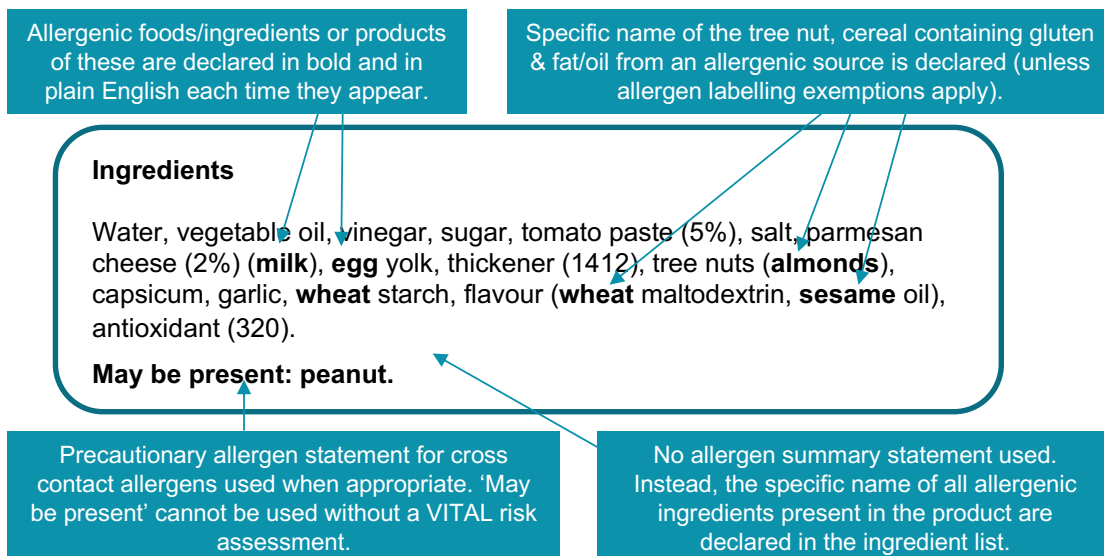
Allergenic foods/ingredients or products of these are declared in bold and in plain English each time they appear.

Specific name of the tree nut, cereal containing gluten & fat/oil from an allergenic source is declared (unless allergen labelling exemptions apply).

**Ingredients**

Water, vegetable oil, vinegar, sugar, tomato paste (5%), salt, parmesan cheese (2%) (**milk**), **egg** yolk, thickener (1412), tree nuts (**almonds**), capsicum, garlic, **wheat** starch, flavour (**wheat** maltodextrin, **sesame** oil), antioxidant (320).

**May be present: peanut.**

Precautionary allergen statement for cross contact allergens used when appropriate. 'May be present' cannot be used without a VITAL risk assessment.

No allergen summary statement used. Instead, the specific name of all allergenic ingredients present in the product are declared in the ingredient list.